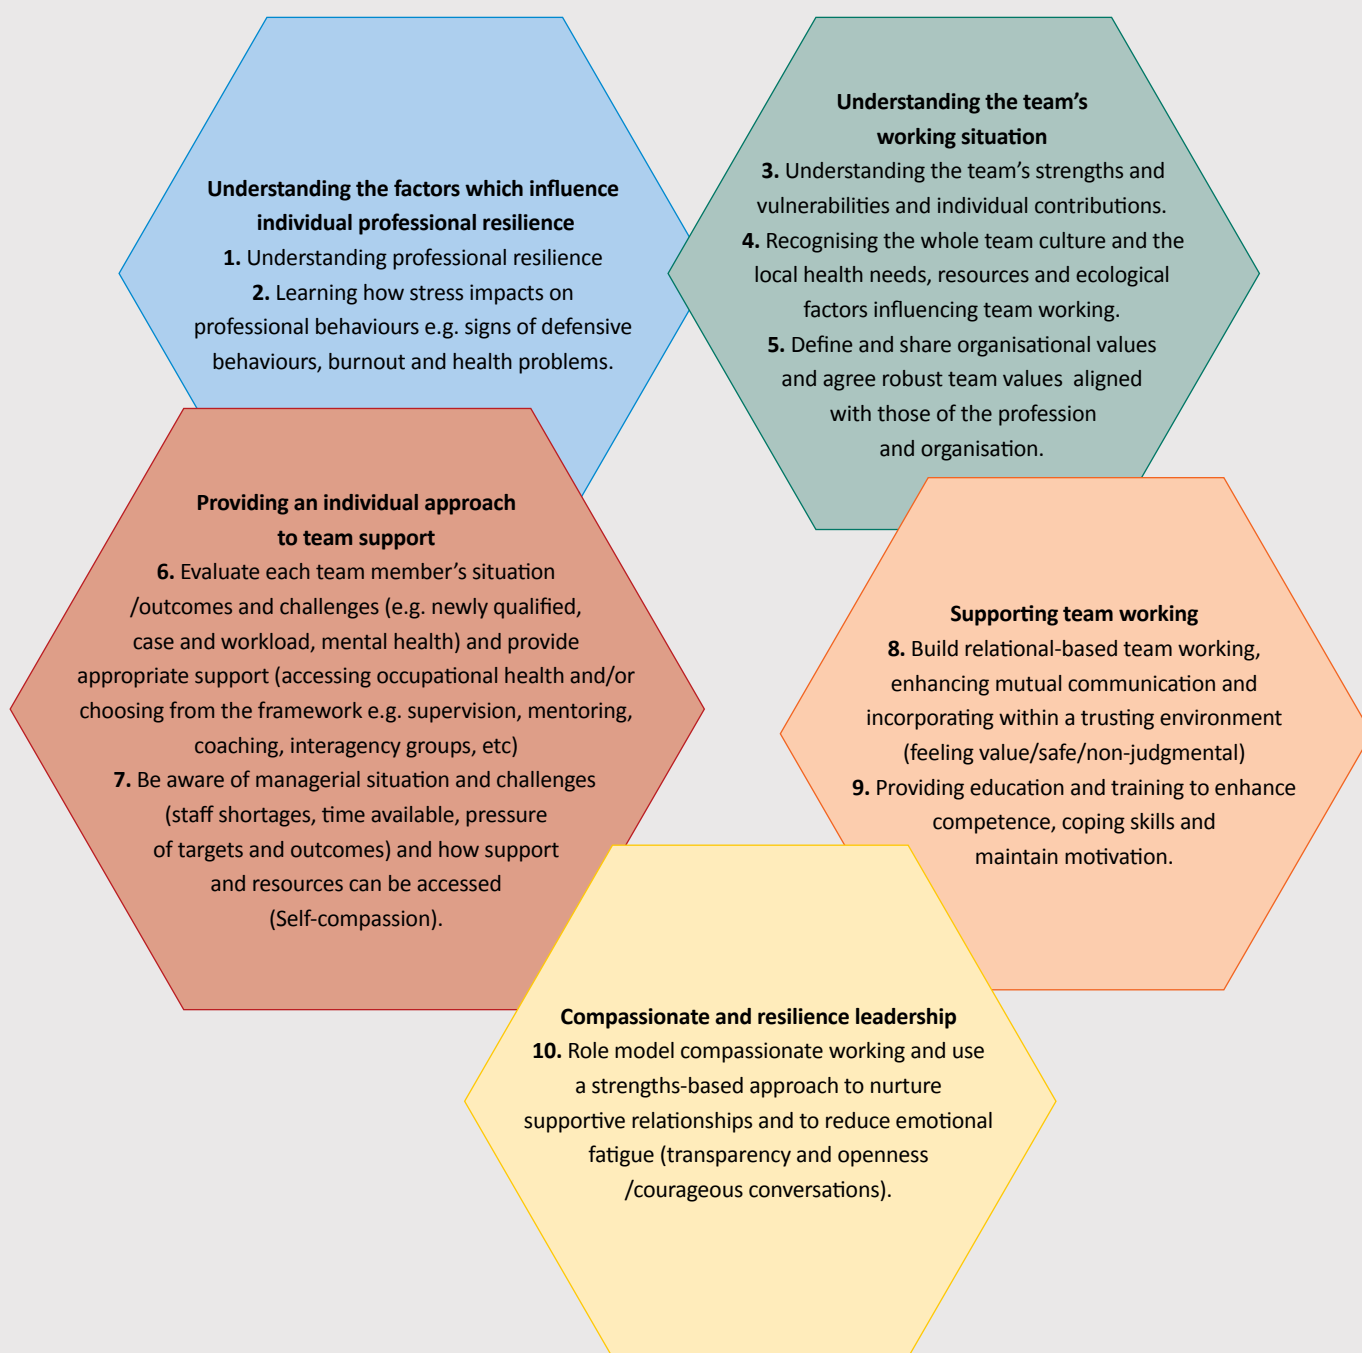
**Understanding the factors which influence individual professional resilience**
**1.** Understanding professional resilience
**2.** Learning how stress impacts on professional behaviours e.g. signs of defensive behaviours, burnout and health problems.

**Understanding the team's working situation**
**3.** Understanding the team's strengths and vulnerabilities and individual contributions.
**4.** Recognising the whole team culture and the local health needs, resources and ecological factors influencing team working.
**5.** Define and share organisational values and agree robust team values aligned with those of the profession and organisation.

**Providing an individual approach to team support**
**6.** Evaluate each team member's situation /outcomes and challenges (e.g. newly qualified, case and workload, mental health) and provide appropriate support (accessing occupational health and/or choosing from the framework e.g. supervision, mentoring, coaching, interagency groups, etc)
**7.** Be aware of managerial situation and challenges (staff shortages, time available, pressure of targets and outcomes) and how support and resources can be accessed (Self-compassion).

**Supporting team working**
**8.** Build relational-based team working, enhancing mutual communication and incorporating within a trusting environment (feeling value/safe/non-judgmental)
**9.** Providing education and training to enhance competence, coping skills and maintain motivation.

**Compassionate and resilience leadership**
**10.** Role model compassionate working and use a strengths-based approach to nurture supportive relationships and to reduce emotional fatigue (transparency and openness /courageous conversations).